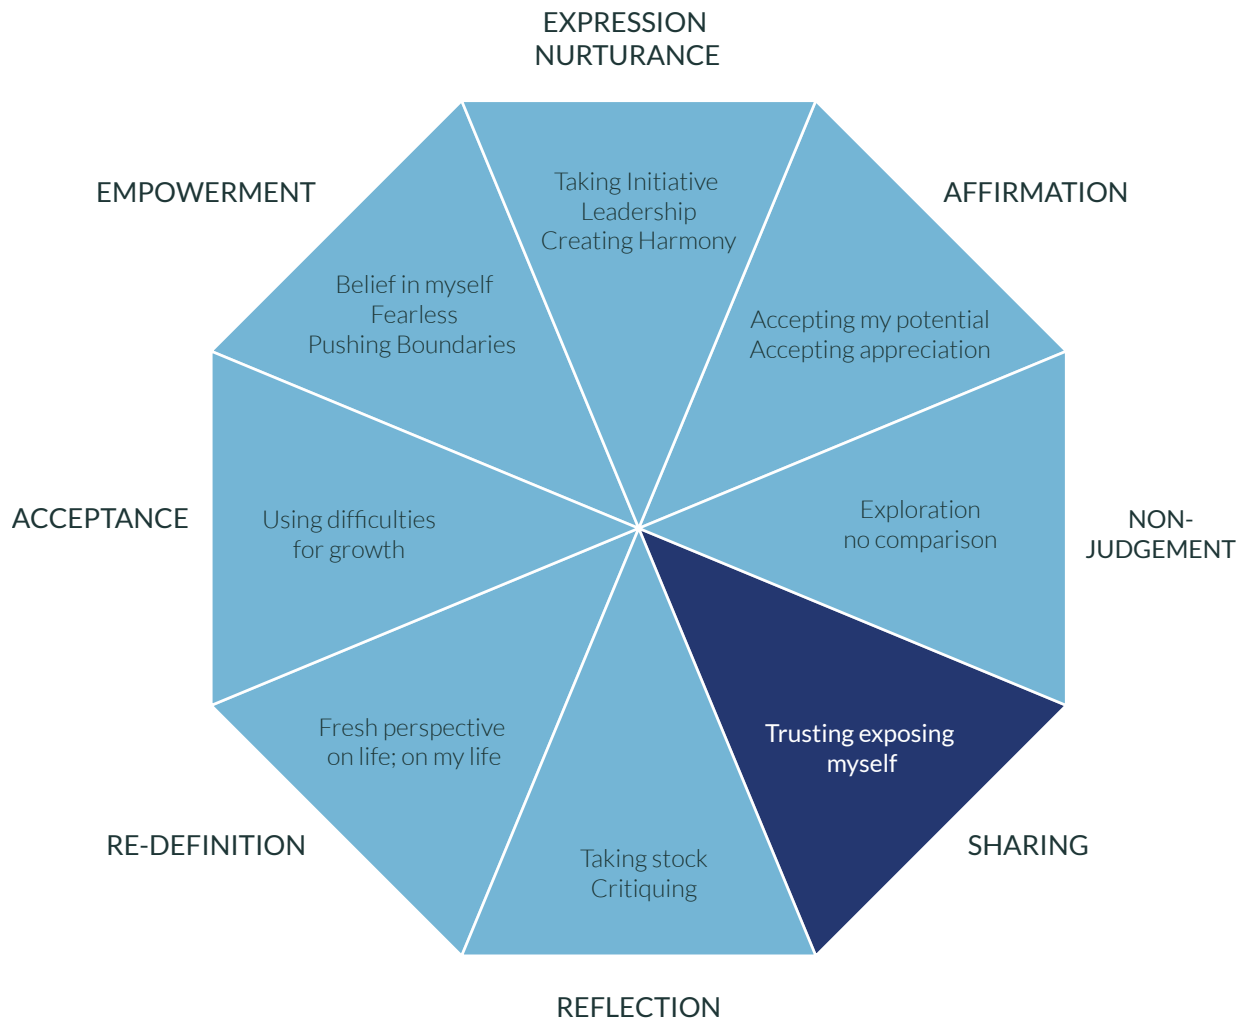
EXPRESSION
NURTURANCE

EMPOWERMENT

AFFIRMATION

Taking Initiative
Leadership
Creating Harmony

Belief in myself
Fearless
Pushing Boundaries

Accepting my potential
Accepting appreciation

ACCEPTANCE

Using difficulties for growth

Exploration
no comparison

NON-JUDGEMENT

Fresh perspective on life; on my life

Trusting exposing myself

RE-DEFINITION

SHARING

Taking stock
Critiquing

REFLECTION